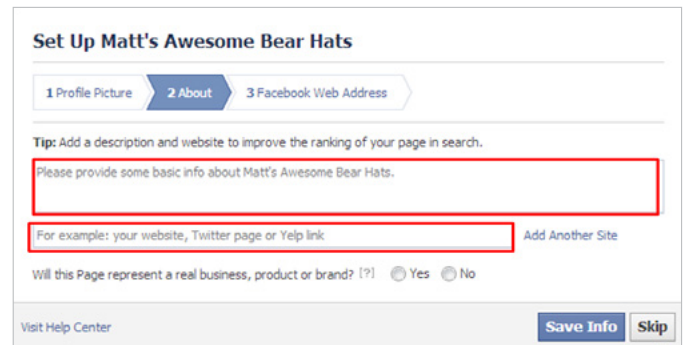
Set Up Matt's Awesome Bear Hats

1 Profile Picture
2 About
3 Facebook Web Address

Tip: Add a description and website to improve the ranking of your page in search.

Please provide some basic info about Matt's Awesome Bear Hats.

For example: your website, Twitter page or Yelp link

Add Another Site

Will this Page represent a real business, product or brand? [?] Yes No

Visit Help Center

Save Info
Skip